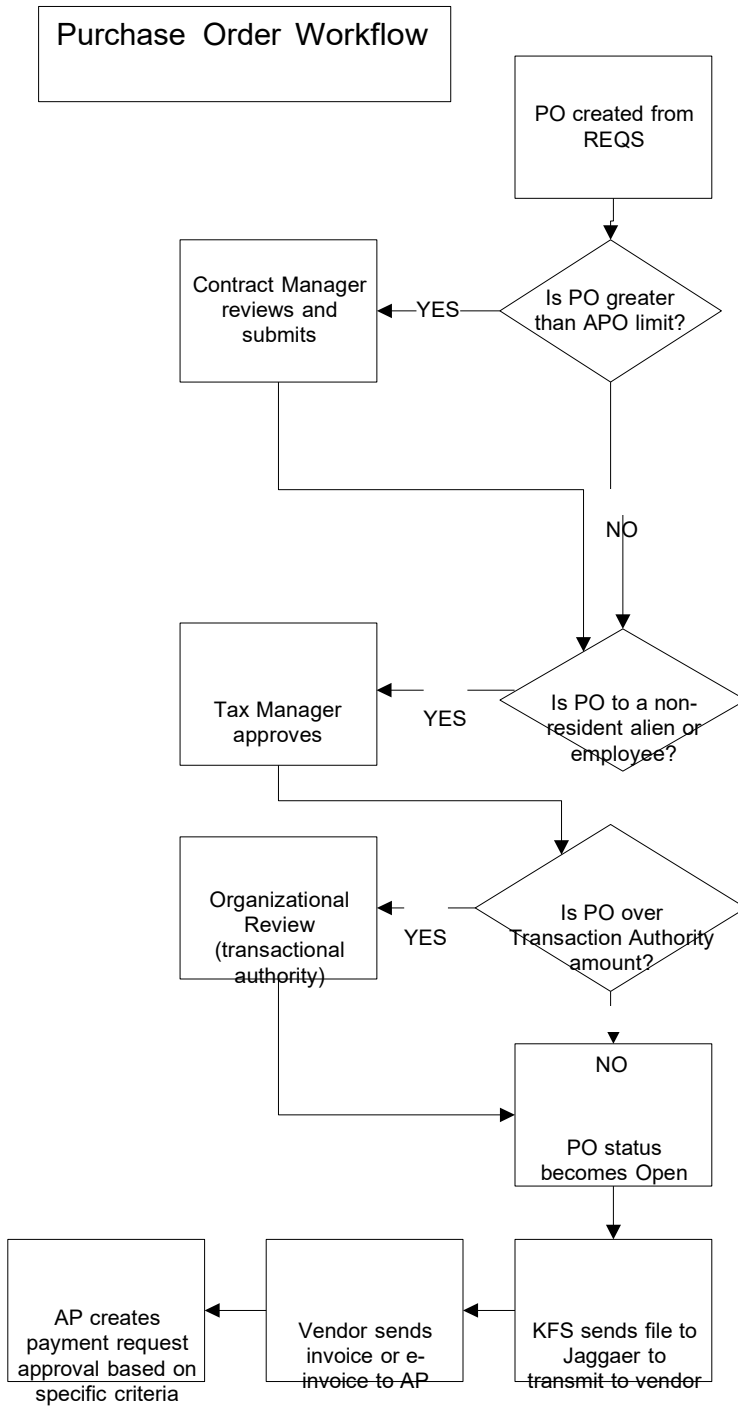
Purchase Order Workflow

PO created from REQS

Is PO greater than APO limit?

YES

Contract Manager reviews and submits

NO

Is PO to a non-resident alien or employee?

YES

Tax Manager approves

Is PO over Transaction Authority amount?

YES

Organizational Review (transactional authority)

NO

PO status becomes Open

KFS sends file to Jaggaer to transmit to vendor

Vendor sends invoice or e-invoice to AP

AP creates payment request approval based on specific criteria